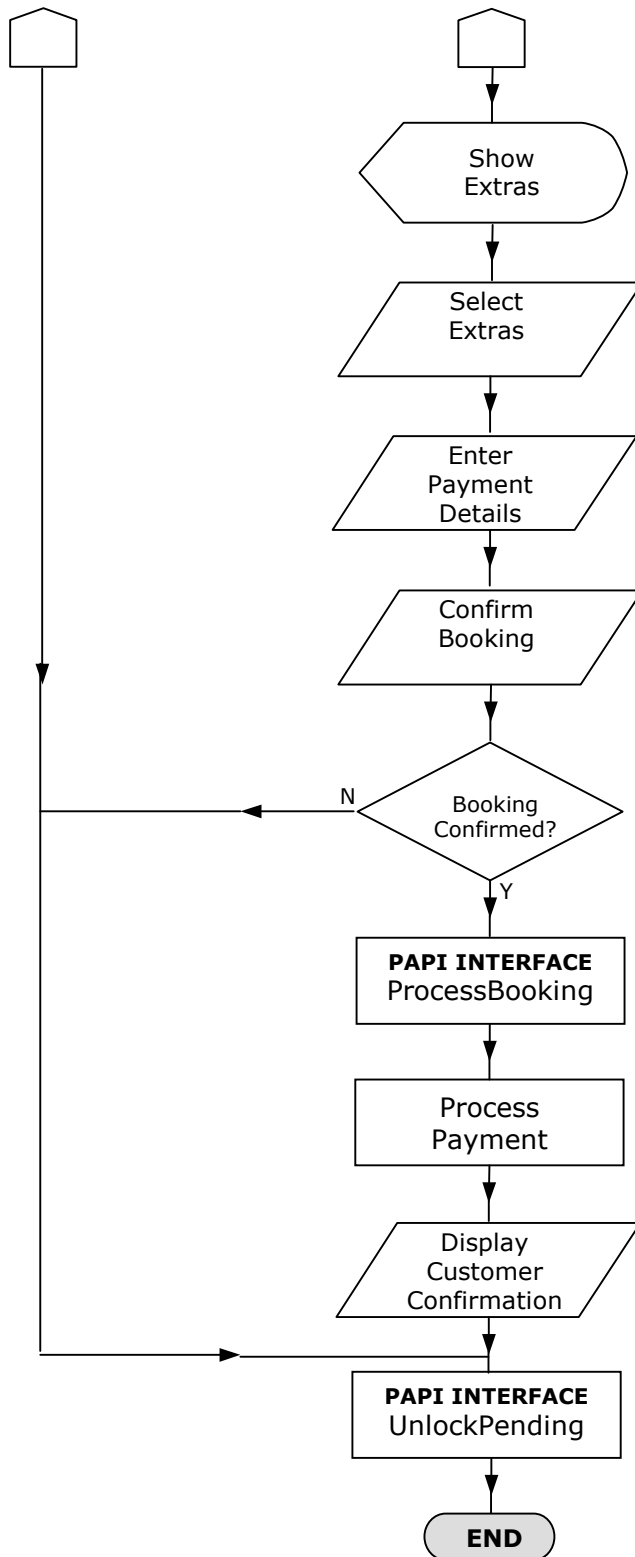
Show Extras

Select Extras

Enter Payment Details

Confirm Booking

N

Booking Confirmed?

Y

**PAPI INTERFACE**
ProcessBooking

Process Payment

Display Customer Confirmation

**PAPI INTERFACE**
UnlockPending

**END**